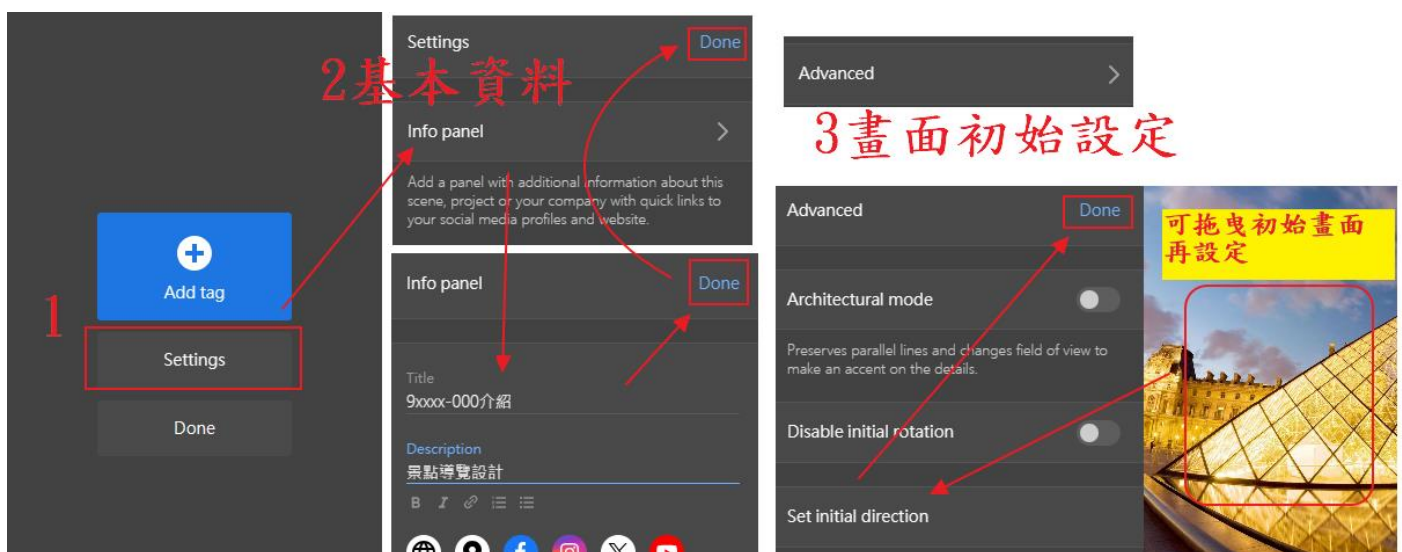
Add tag

1

Settings

Done

Settings

Done

2基本資料

Info panel

Add a panel with additional information about this scene, project or your company with quick links to your social media profiles and website.

Info panel

Done

Title

9xxxx-000介紹

Description

景點導覽設計

B I

Advanced

3畫面初始設定

Advanced

Done

可拖曳初始畫面再設定

Architectural mode

Preserves parallel lines and changes field of view to make an accent on the details.

Disable initial rotation

Set initial direction